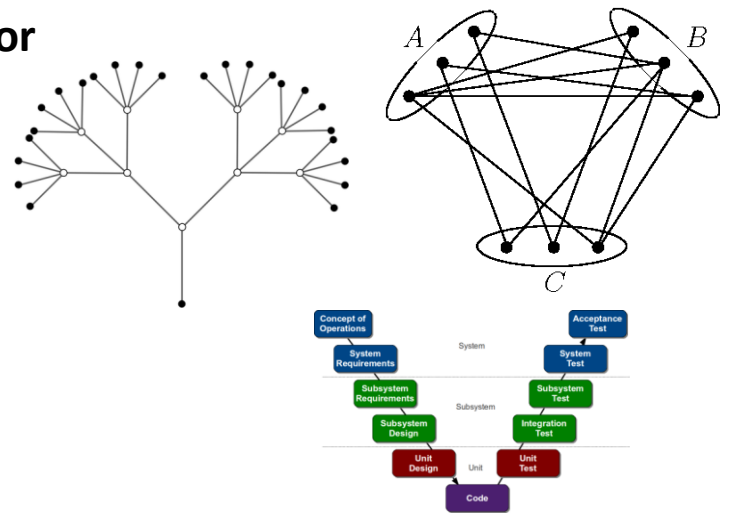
or

$A$

$B$

$C$

Concept of Operations

System

Acceptance Test

System Requirements

System Test

Subsystem Requirements

Subsystem

Subsystem Test

Subsystem Design

Integration Test

Unit Design

Unit

Unit Test

Code